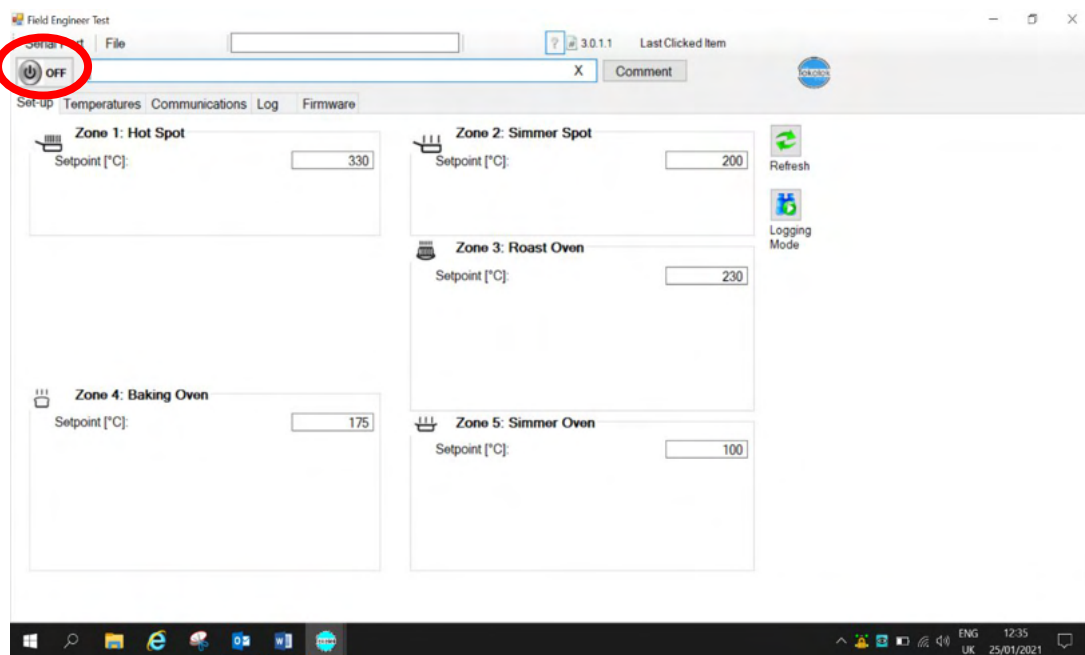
Field Engineer Test

Serial Port File ? 3.0.1.1 Last Clicked Item

OFF X Comment

Set-up Temperatures Communications Log Firmware

Zone 1: Hot Spot
Setpoint [°C]: 330

Zone 2: Simmer Spot
Setpoint [°C]: 200

Refresh

Logging Mode

Zone 3: Roast Oven
Setpoint [°C]: 230

Zone 4: Baking Oven
Setpoint [°C]: 175

Zone 5: Simmer Oven
Setpoint [°C]: 100

ENG UK 12:35 25/01/2021